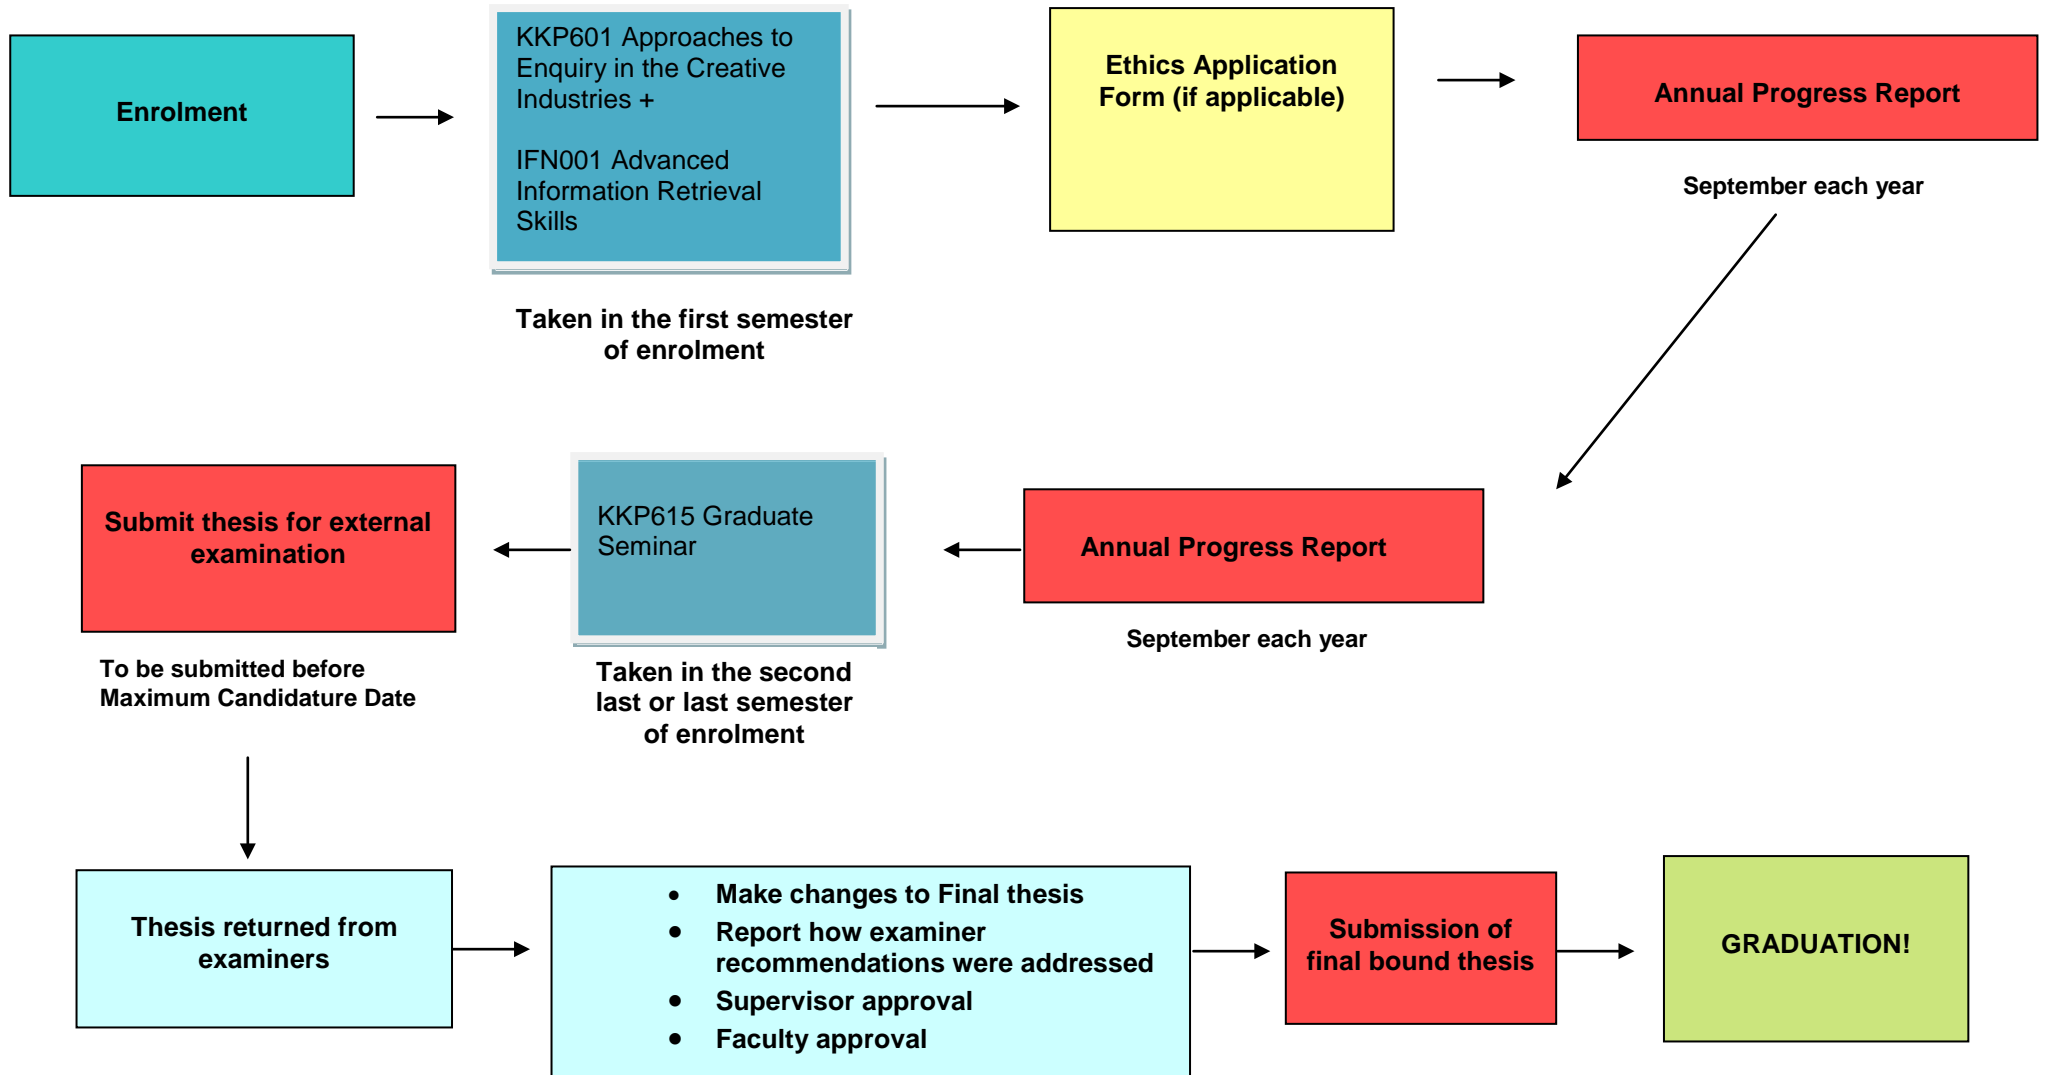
Enrolment

KKP601 Approaches to Enquiry in the Creative Industries +

IFN001 Advanced Information Retrieval Skills

Taken in the first semester of enrolment

Ethics Application Form (if applicable)

Annual Progress Report

September each year

Submit thesis for external examination

To be submitted before Maximum Candidature Date

KKP615 Graduate Seminar

Taken in the second last or last semester of enrolment

Annual Progress Report

September each year

Thesis returned from examiners

- Make changes to Final thesis
- Report how examiner recommendations were addressed
- Supervisor approval
- Faculty approval

Submission of final bound thesis

GRADUATION!